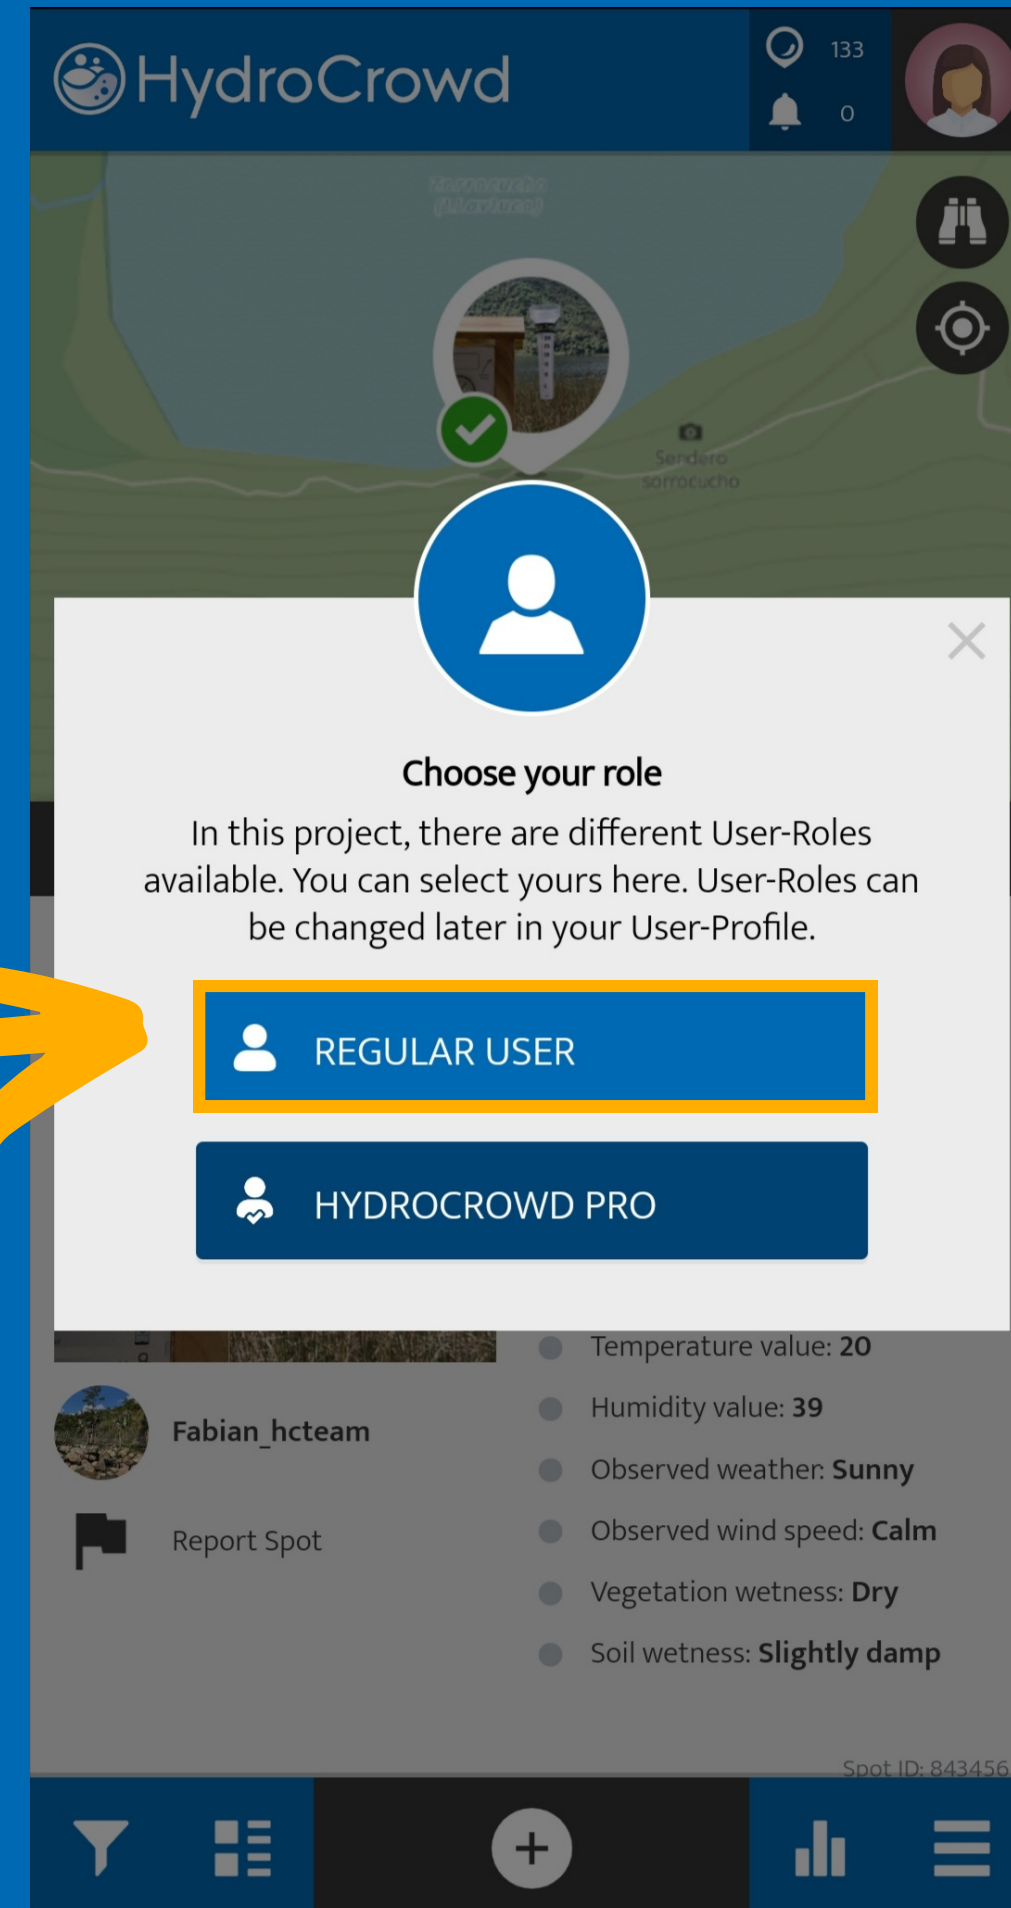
HydroCrowd

133

0

Sendero sorrocucho

Choose your role

In this project, there are different User-Roles available. You can select yours here. User-Roles can be changed later in your User-Profile.

REGULAR USER

HYDROCROWD PRO

Temperature value: **20**

Humidity value: **39**

Observed weather: **Sunny**

Observed wind speed: **Calm**

Vegetation wetness: **Dry**

Soil wetness: **Slightly damp**

Fabian_hcteam

Report Spot

Spot ID: 843456